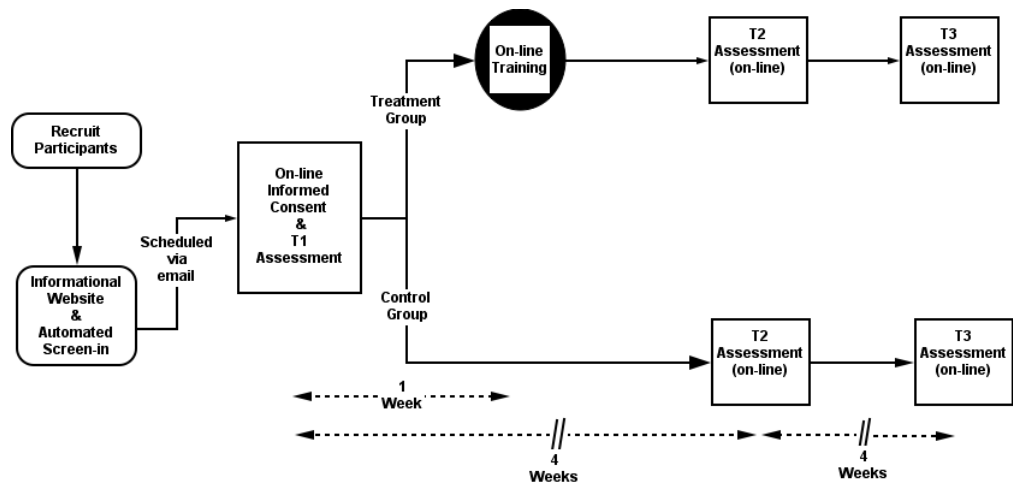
Recruit Participants

Informational Website & Automated Screen-in

Scheduled via email

On-line Informed Consent & T1 Assessment

Treatment Group

On-line Training

T2 Assessment (on-line)

T3 Assessment (on-line)

Control Group

T2 Assessment (on-line)

T3 Assessment (on-line)

1 Week

4 Weeks

4 Weeks